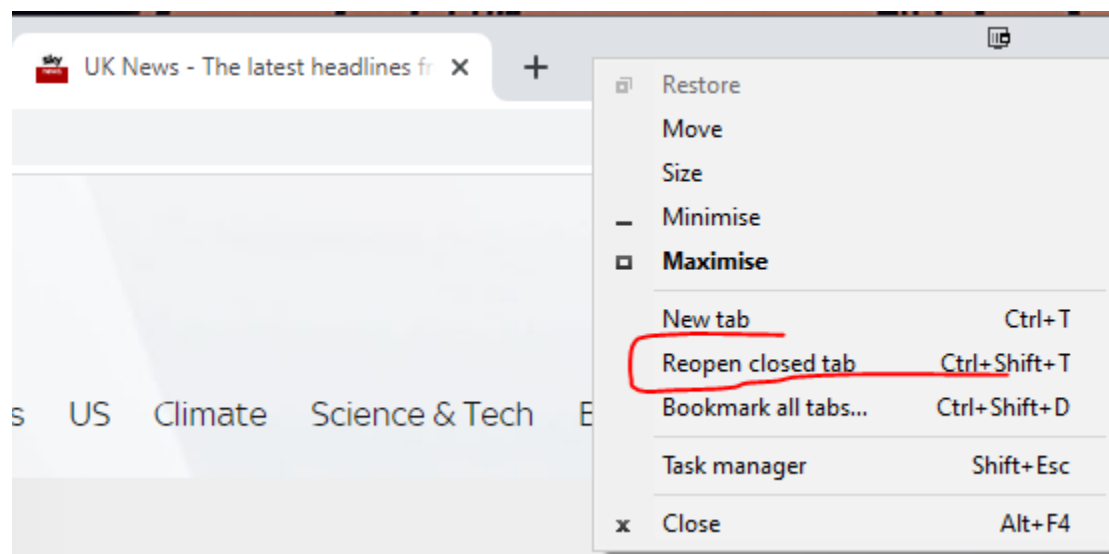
sky news UK News - The latest headlines fr ×

+

s US Climate Science & Tech E

Restore
Move
Size
Minimise
Maximise

New tab Ctrl+T
Reopen closed tab Ctrl+Shift+T
Bookmark all tabs... Ctrl+Shift+D

Task manager Shift+Esc

Close Alt+F4